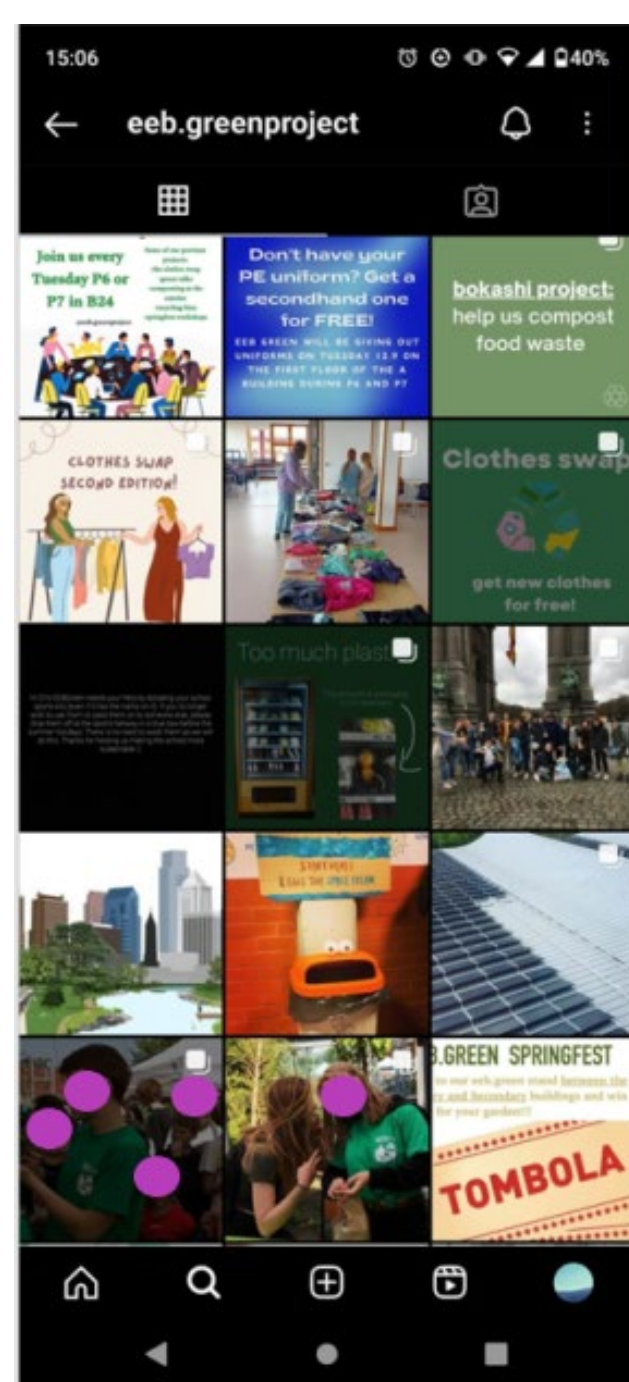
15:06 40%

eeb.greenproject

Join us every Tuesday P6 or P7 in B24

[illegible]

Don't have your PE uniform? Get a secondhand one for FREE!

EEB GREEN WILL BE GIVING OUT UNIFORMS ON TUESDAY 12.9 ON THE FIRST FLOOR OF THE A BUILDING DURING P6 AND P7

bokashi project: help us compost food waste

CLOTHES SWAP SECOND EDITION!

Clothes swap

get new clothes for free!

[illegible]

Too much plast

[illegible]

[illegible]

B.GREEN SPRINGFEST

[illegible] our eeb.green stand between the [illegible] and Secondary buildings and win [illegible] for your garden!!

TOMBOLA